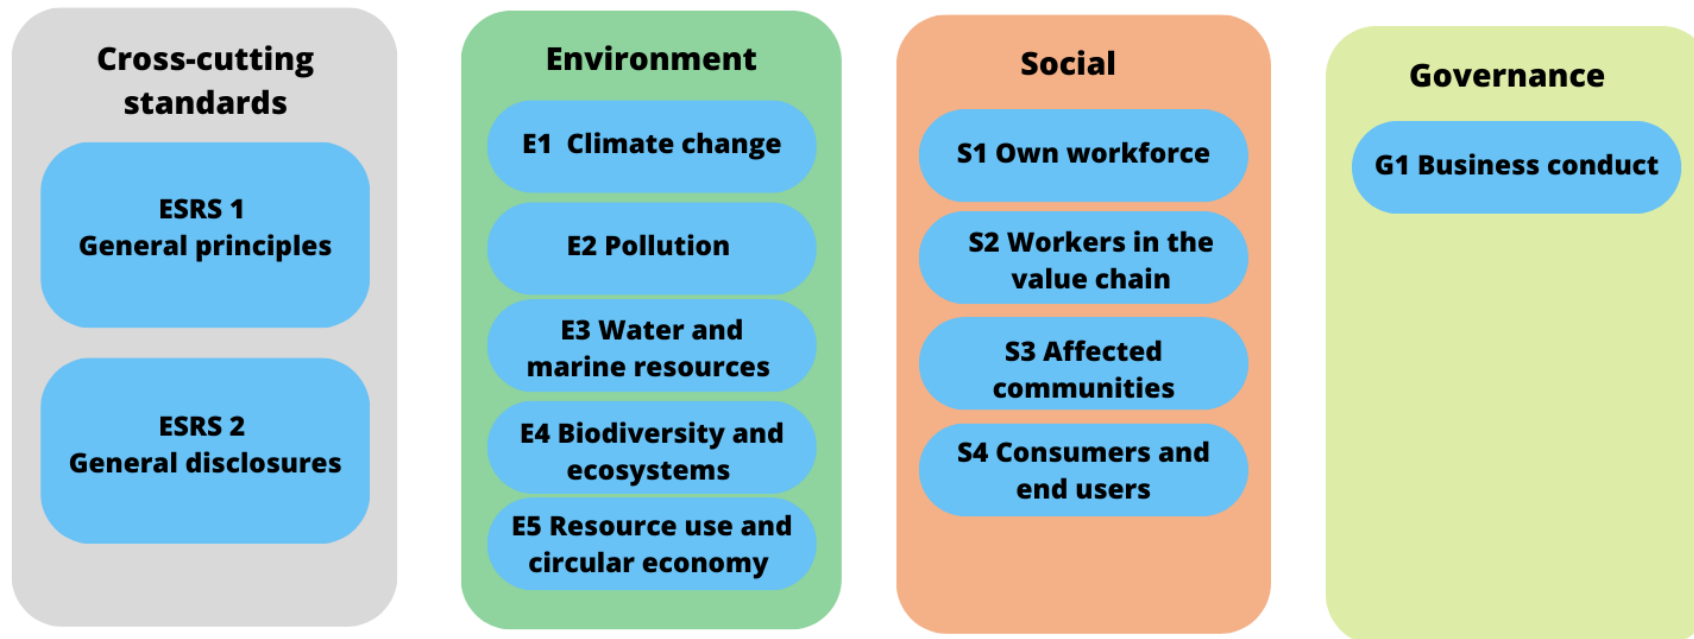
Cross-cutting standards

ESRS 1
General principles

ESRS 2
General disclosures

Environment

E1 Climate change

E2 Pollution

E3 Water and marine resources

E4 Biodiversity and ecosystems

E5 Resource use and circular economy

Social

S1 Own workforce

S2 Workers in the value chain

S3 Affected communities

S4 Consumers and end users

Governance

G1 Business conduct